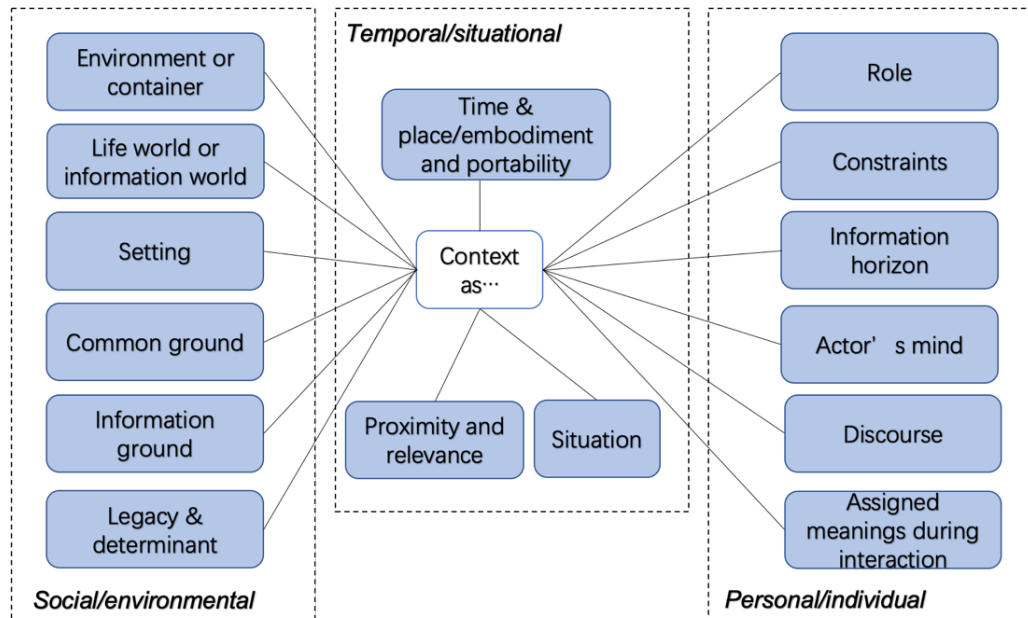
Environment or container

Life world or information world

Setting

Common ground

Information ground

Legacy & determinant

Social/environmental

Temporal/situational

Time & place/embodiment and portability

Context as…

Proximity and relevance

Situation

Role

Constraints

Information horizon

Actor’ s mind

Discourse

Assigned meanings during interaction

Personal/individual